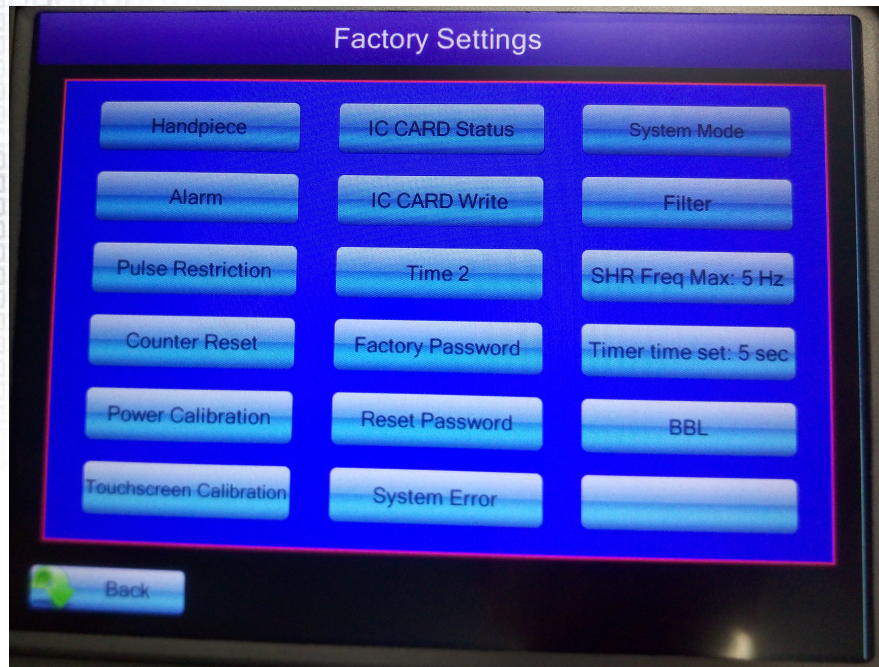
Factory Settings

Handpiece

IC CARD Status

System Mode

Alarm

IC CARD Write

Filter

Pulse Restriction

Time 2

SHR Freq Max: 5 Hz

Counter Reset

Factory Password

Timer time set: 5 sec

Power Calibration

Reset Password

BBL

Touchscreen Calibration

System Error

Back